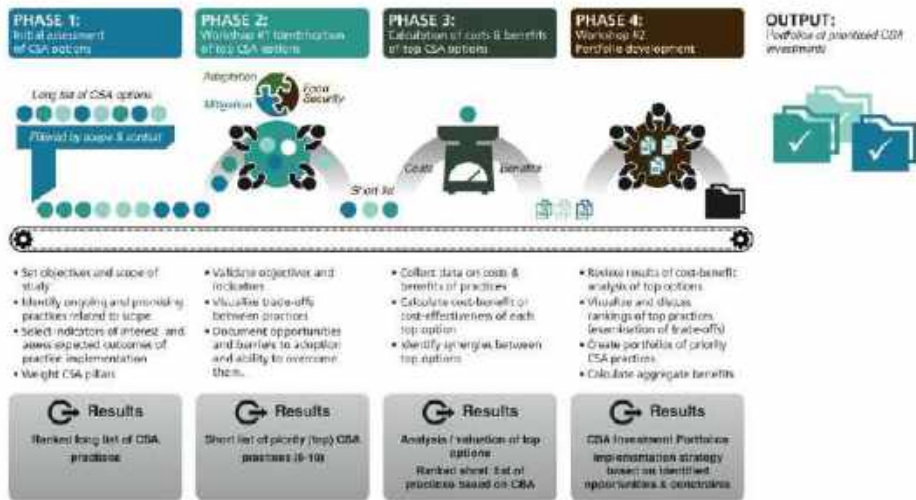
PHASE 1:
Initial assessment of CSA options

PHASE 2:
Workshop #1 Identification of top CSA options

PHASE 3:
Calculation of costs & benefits of top CSA options

PHASE 4:
Workshop #2 Portfolio development

OUTPUT:
Portfolios of prioritised CSA investments

Long list of CSA options

Filtered by scope & context

Adaptation

Mitigation

Food Security

Short list

Costs

Benefits

• Set objectives and scope of study
• Identify ongoing and promising practices related to scope
• Select indicators of interest and assess expected outcomes of practice implementation
• Weight CSA pillars

• Validate objectives and indicators
• Visualize trade-offs between practices
• Document opportunities and barriers to adoption and ability to overcome them.

• Collect data on costs & benefits of practices
• Calculate cost-benefit or cost-effectiveness of each top option
• Identify synergies between top options

• Review results of cost-benefit analysis of top options
• Visualize and discuss rankings of top practices (examination of trade-offs)
• Create portfolios of priority CSA practices
• Calculate aggregate benefits

Results
Ranked long list of CSA practices

Results
Short list of priority (top) CSA practices (8-10)

Results
Analysis / valuation of top options
Ranked short list of practices based on CBA

Results
CSA Investment Portfolios
Implementation strategy based on identified opportunities & constraints